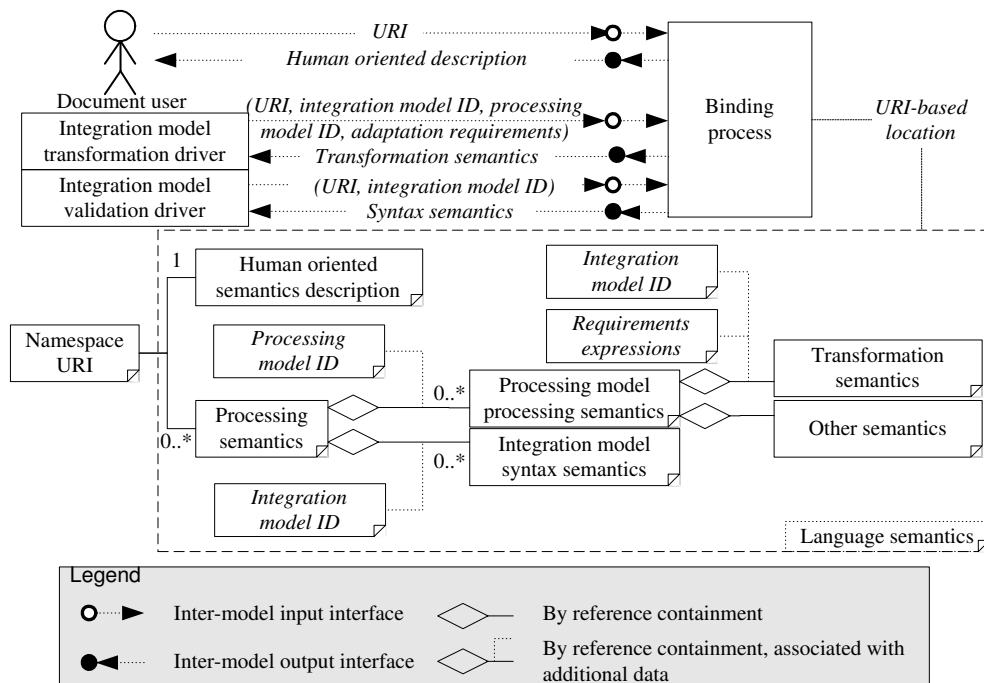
URI

Human oriented description

Document user

(URI, integration model ID, processing model ID, adaptation requirements)

Binding process

URI-based location

Integration model transformation driver

Transformation semantics

Integration model validation driver

(URI, integration model ID)

Syntax semantics

1

Human oriented semantics description

Integration model ID

Requirements expressions

Namespace URI

Processing model ID

Transformation semantics

0..*

Processing model processing semantics

Processing semantics

Other semantics

0..*

0..*

Integration model syntax semantics

Integration model ID

Language semantics

Legend

Inter-model input interface

By reference containment

Inter-model output interface

By reference containment, associated with additional data